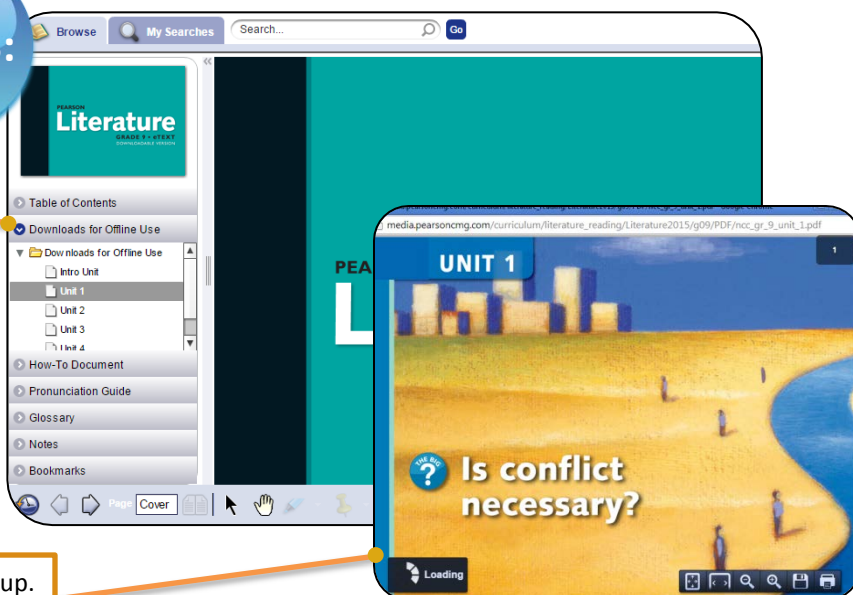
Browse
My Searches
Search...
Go

PEARSON
Literature
GRADE 9 • eTEXT
DOWNLOADABLE VERSION

Table of Contents
Downloads for Offline Use
Downloads for Offline Use
Intro Unit
Unit 1
Unit 2
Unit 3
Unit 4
How-To Document
Pronunciation Guide
Glossary
Notes
Bookmarks

Page Cover

PEA
L

media.pearsoncmg.com/curriculum/literature_reading/Literature2015/g09/PDF/ncc_gr_9_unit_1.pdf

1

UNIT 1

THE BIG ?
Is conflict necessary?

Loading

up.